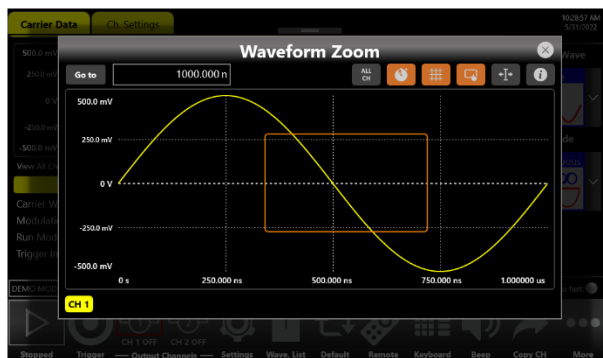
Carrier Data
Ch. Settings
10:28:57 AM
5/11/2022
Waveform Zoom
Go to
1000.000 n
ALL CH
500.0 mV
250.0 mV
0 V
-250.0 mV
-500.0 mV
0 s
250.000 ns
500.000 ns
750.000 ns
1.000000 us
CH 1
500.0 mV
250.0 mV
0 V
-250.0 mV
-500.0 mV
View All Ch
Carrier W
Modulati
Run Mod
Trigger In
DEMO MOD
Wave
de
CH 1 OFF
CH 2 OFF
Stopped
Trigger
Output Channels
Settings
Wave. List
Default
Remote
Keyboard
Beep
Copy CH
More